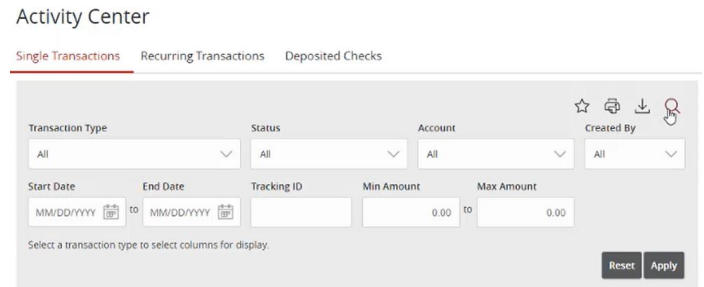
Activity Center

Single Transactions   Recurring Transactions   Deposited Checks

Transaction Type
All

Status
All

Account
All

Created By
All

Start Date
MM/DD/YYYY
to
End Date
MM/DD/YYYY

Tracking ID

Min Amount
0.00
to
Max Amount
0.00

Select a transaction type to select columns for display.

Reset   Apply